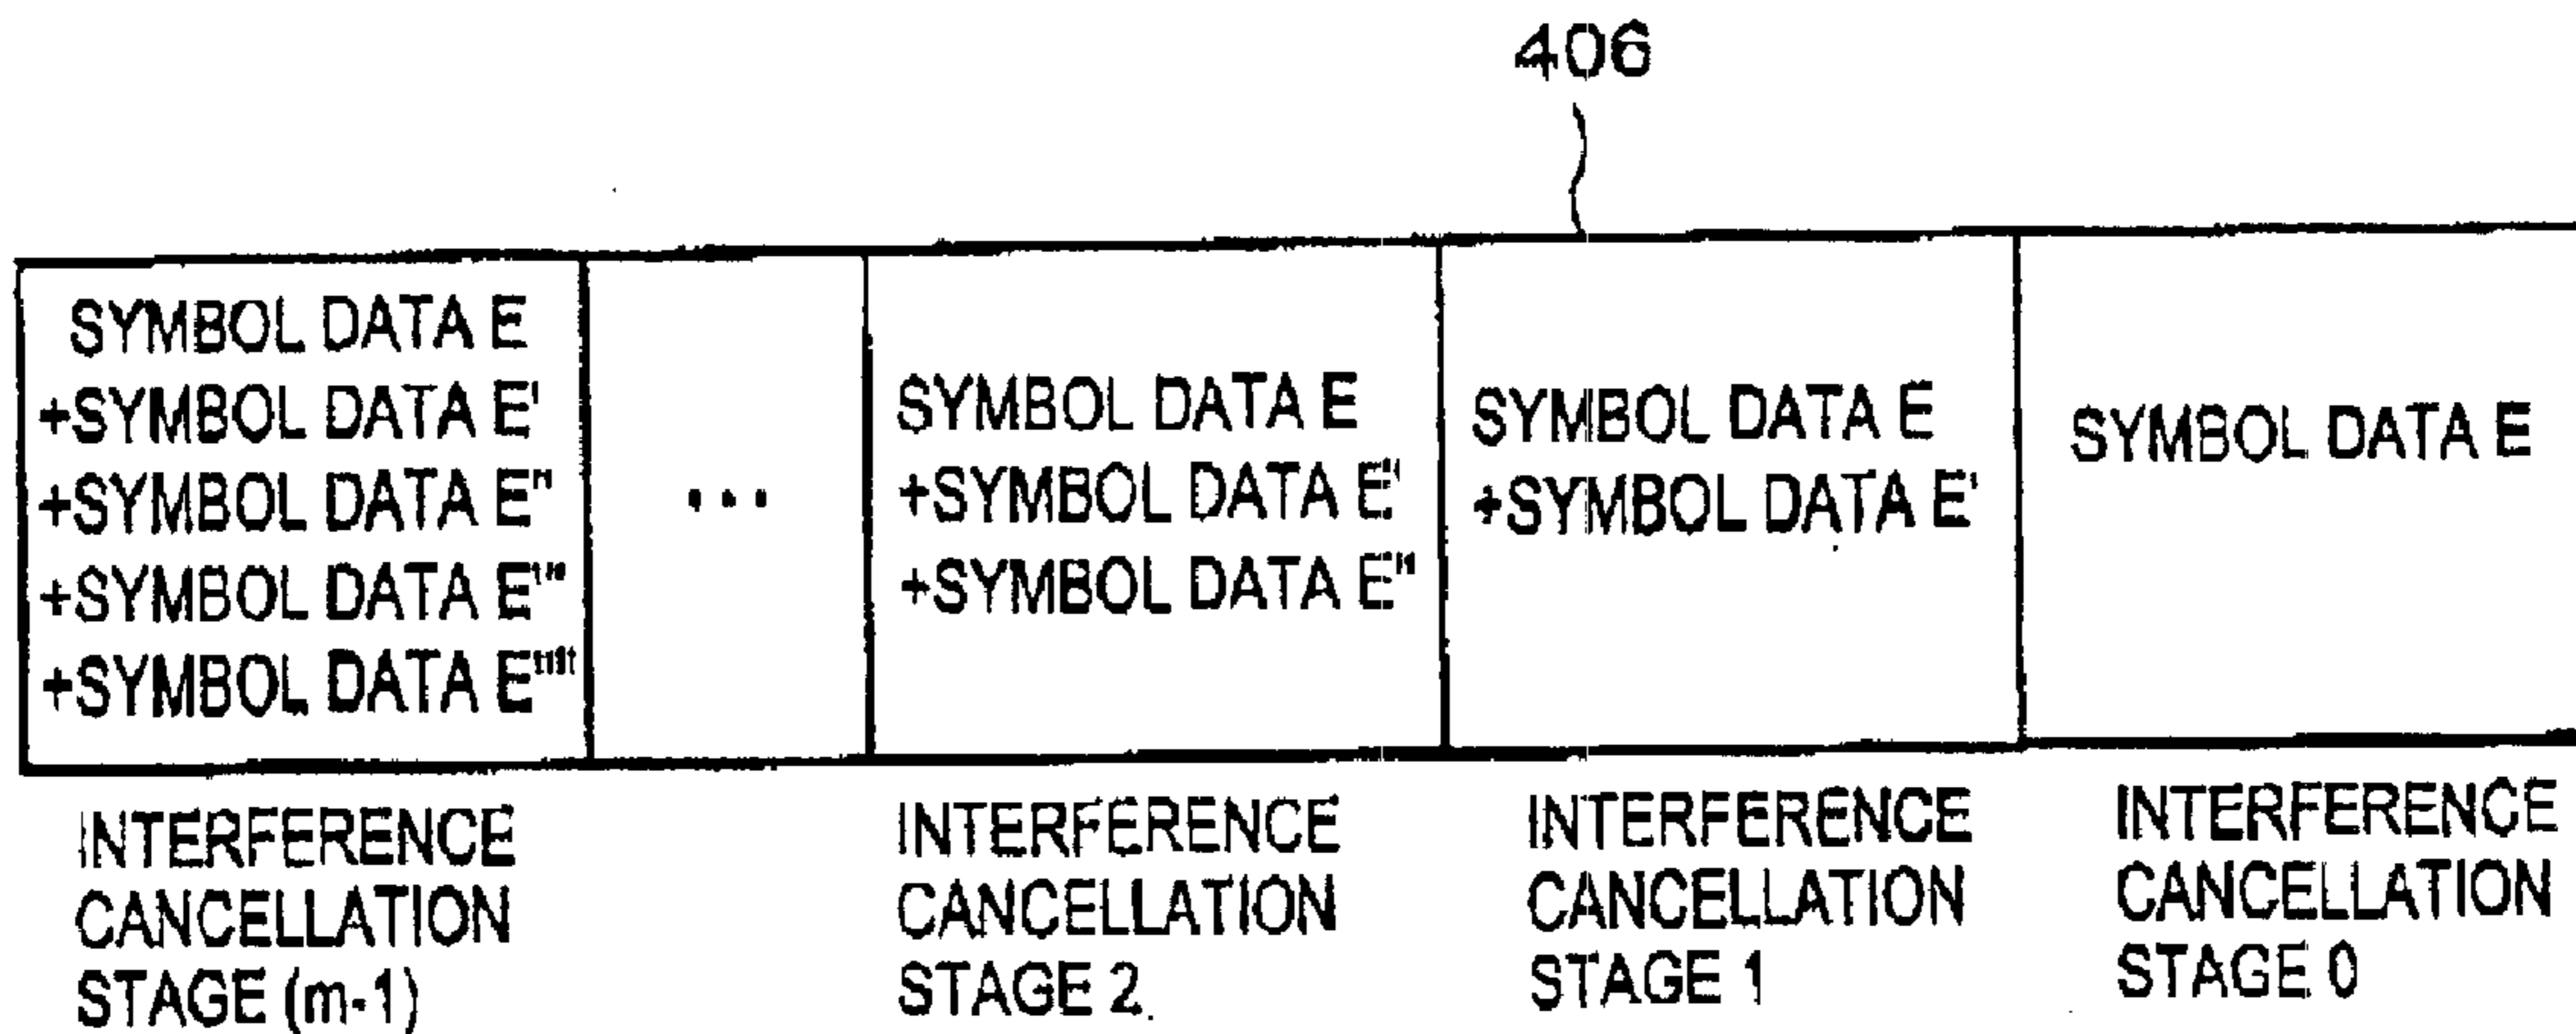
406

| SYMBOL DATA E +SYMBOL DATA E' +SYMBOL DATA E" +SYMBOL DATA E''' +SYMBOL DATA E'''' | ... | SYMBOL DATA E +SYMBOL DATA E' +SYMBOL DATA E" | SYMBOL DATA E +SYMBOL DATA E' | SYMBOL DATA E |
|---|---|---|---|---|

INTERFERENCE CANCELLATION STAGE (m-1)

INTERFERENCE CANCELLATION STAGE 2

INTERFERENCE CANCELLATION STAGE 1

INTERFERENCE CANCELLATION STAGE 0